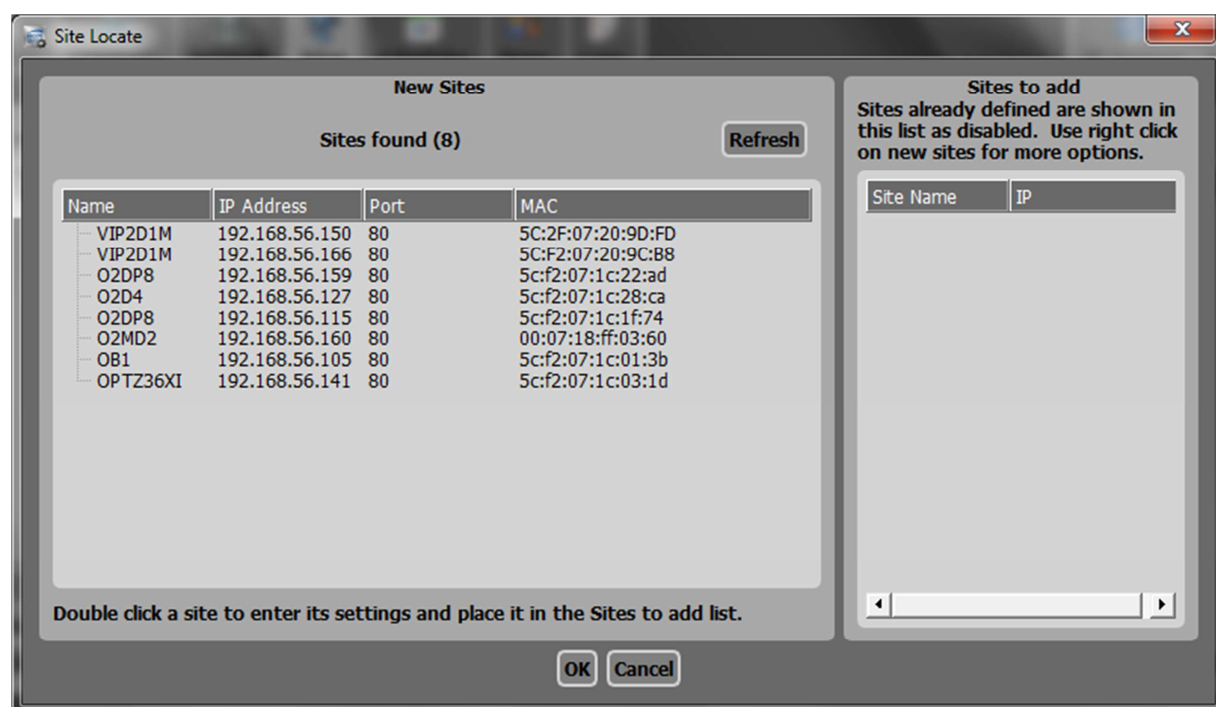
Site Locate

New Sites

Sites found (8)

Refresh

| Name | IP Address | Port | MAC |
|---|---|---|---|
| VIP2D1M | 192.168.56.150 | 80 | 5C:2F:07:20:9D:FD |
| VIP2D1M | 192.168.56.166 | 80 | 5C:F2:07:20:9C:B8 |
| O2DP8 | 192.168.56.159 | 80 | 5c:f2:07:1c:22:ad |
| O2D4 | 192.168.56.127 | 80 | 5c:f2:07:1c:28:ca |
| O2DP8 | 192.168.56.115 | 80 | 5c:f2:07:1c:1f:74 |
| O2MD2 | 192.168.56.160 | 80 | 00:07:18:ff:03:60 |
| OB1 | 192.168.56.105 | 80 | 5c:f2:07:1c:01:3b |
| OPTZ36XI | 192.168.56.141 | 80 | 5c:f2:07:1c:03:1d |

Double click a site to enter its settings and place it in the Sites to add list.

Sites to add
Sites already defined are shown in this list as disabled. Use right click on new sites for more options.

| Site Name | IP |
|---|---|

OK Cancel